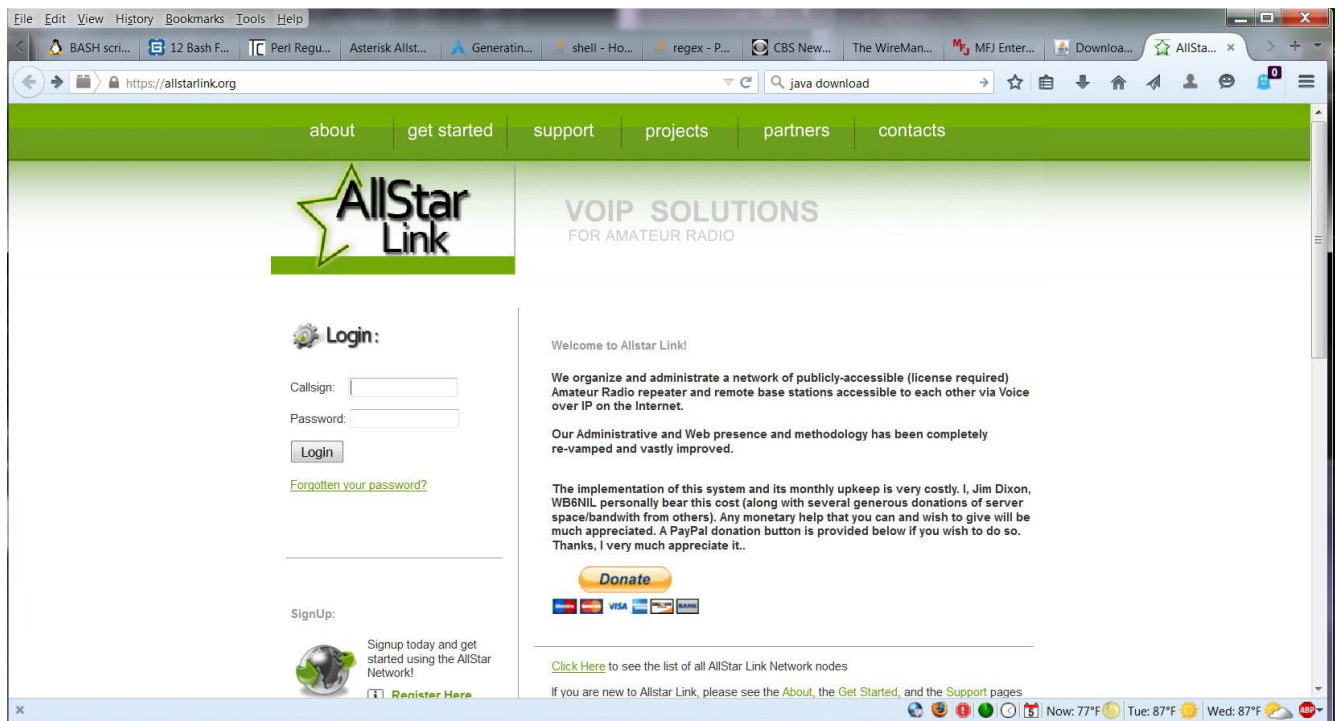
File Edit View History Bookmarks Tools Help

BASH scri... 12 Bash F... Perl Regu... Asterisk Allst... Generatin... shell - Ho... regex - P... CBS New... The WireMan... MFJ Enter... Downloa... AllSta... ×

https://allstarlink.org

java download

about get started support projects partners contacts

AllStar Link

VOIP SOLUTIONS
FOR AMATEUR RADIO

Login:

Callsign:

Password:

Login

Forgotten your password?

SignUp:

Signup today and get started using the AllStar Network!

Register Here

Welcome to Allstar Link!

We organize and administrate a network of publicly-accessible (license required) Amateur Radio repeater and remote base stations accessible to each other via Voice over IP on the Internet.

Our Administrative and Web presence and methodology has been completely re-vamped and vastly improved.

The implementation of this system and its monthly upkeep is very costly. I, Jim Dixon, WB6NIL personally bear this cost (along with several generous donations of server space/bandwith from others). Any monetary help that you can and wish to give will be much appreciated. A PayPal donation button is provided below if you wish to do so. Thanks, I very much appreciate it..

Donate

VISA BANK

Click Here to see the list of all AllStar Link Network nodes

If you are new to Allstar Link, please see the About, the Get Started, and the Support pages

×

5 Now: 77°F Tue: 87°F Wed: 87°F ABP